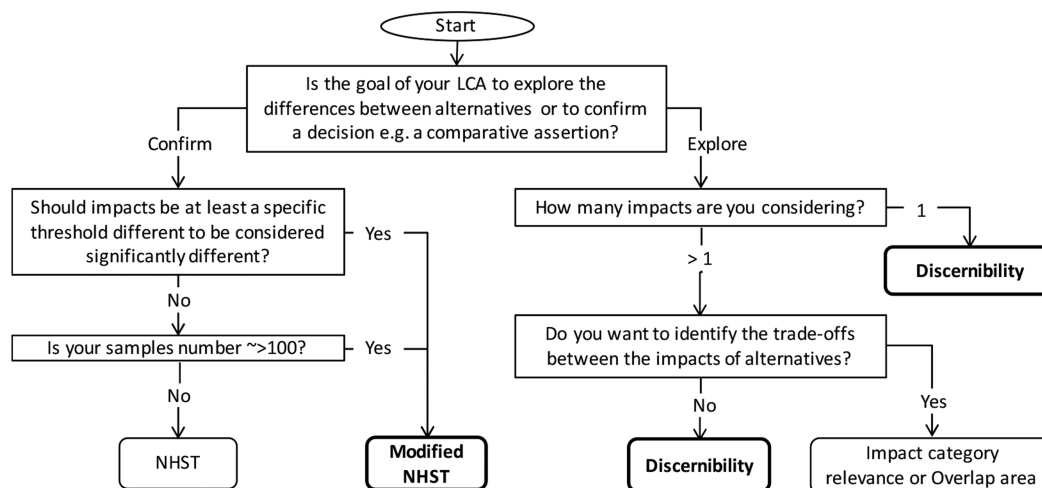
Start

Is the goal of your LCA to explore the differences between alternatives or to confirm a decision e.g. a comparative assertion?

Confirm

Explore

Should impacts be at least a specific threshold different to be considered significantly different?

Yes

No

Is your samples number ~>100?

Yes

No

NHST

Modified NHST

How many impacts are you considering?

1

Discernibility

> 1

Do you want to identify the trade-offs between the impacts of alternatives?

No

Yes

Discernibility

Impact category relevance or Overlap area